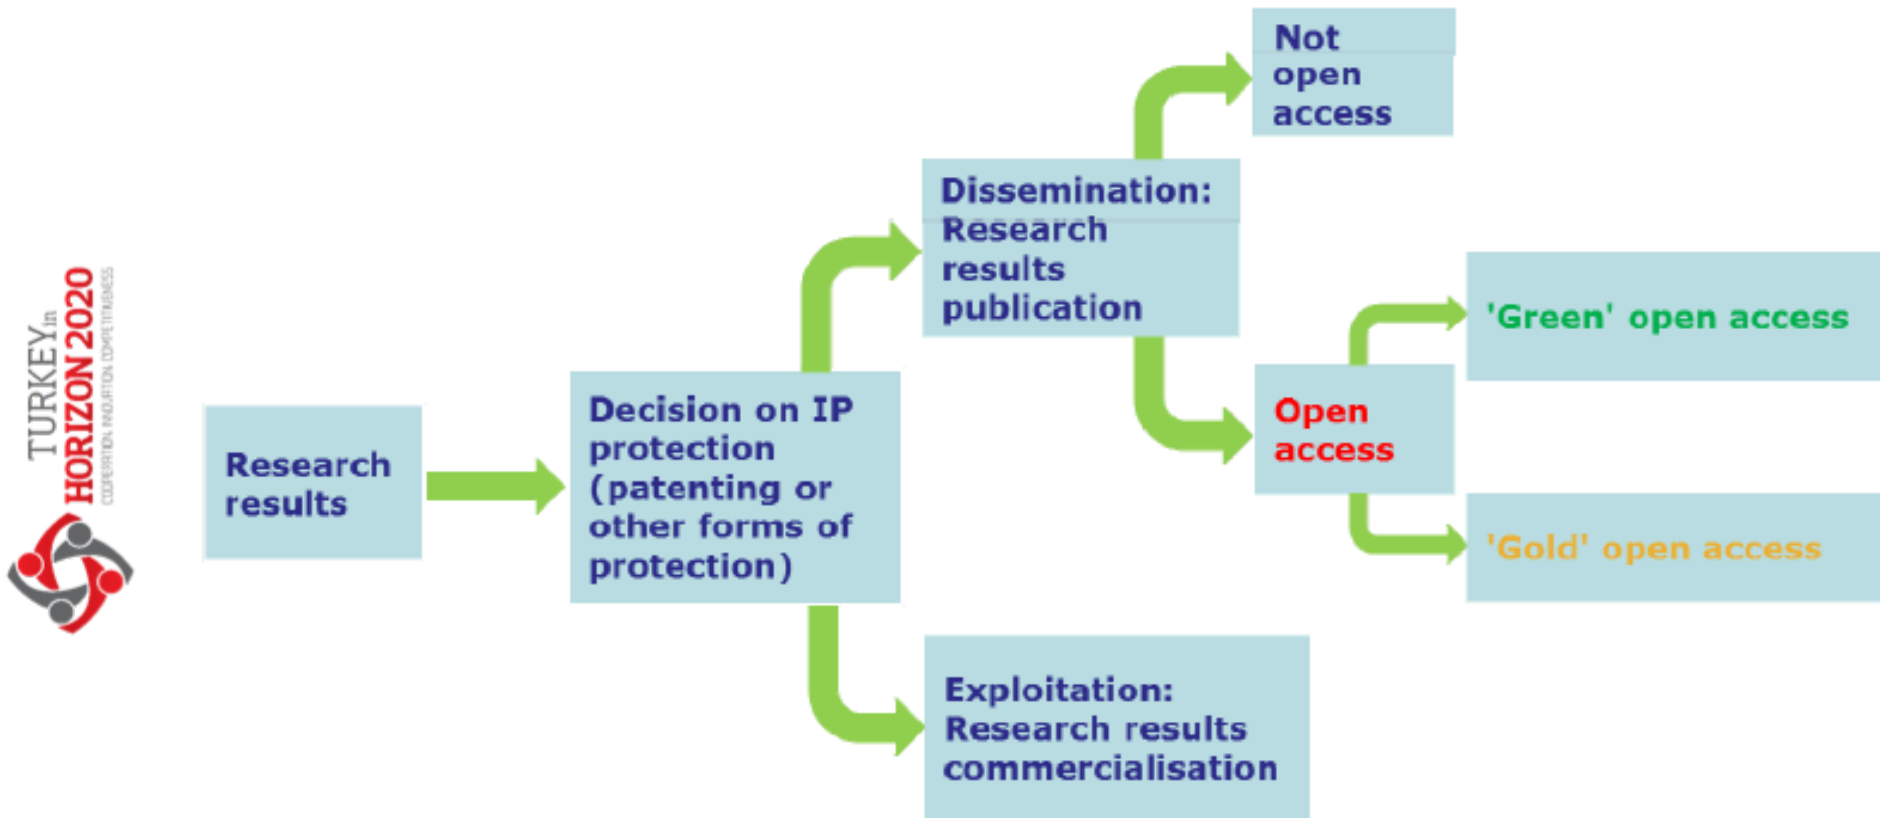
TURKEY in HORIZON 2020
COOPERATION, INNOVATION, COMPETITIVENESS

Research results

Decision on IP protection (patenting or other forms of protection)

Dissemination: Research results publication

Not open access

Open access

'Green' open access

'Gold' open access

Exploitation: Research results commercialisation